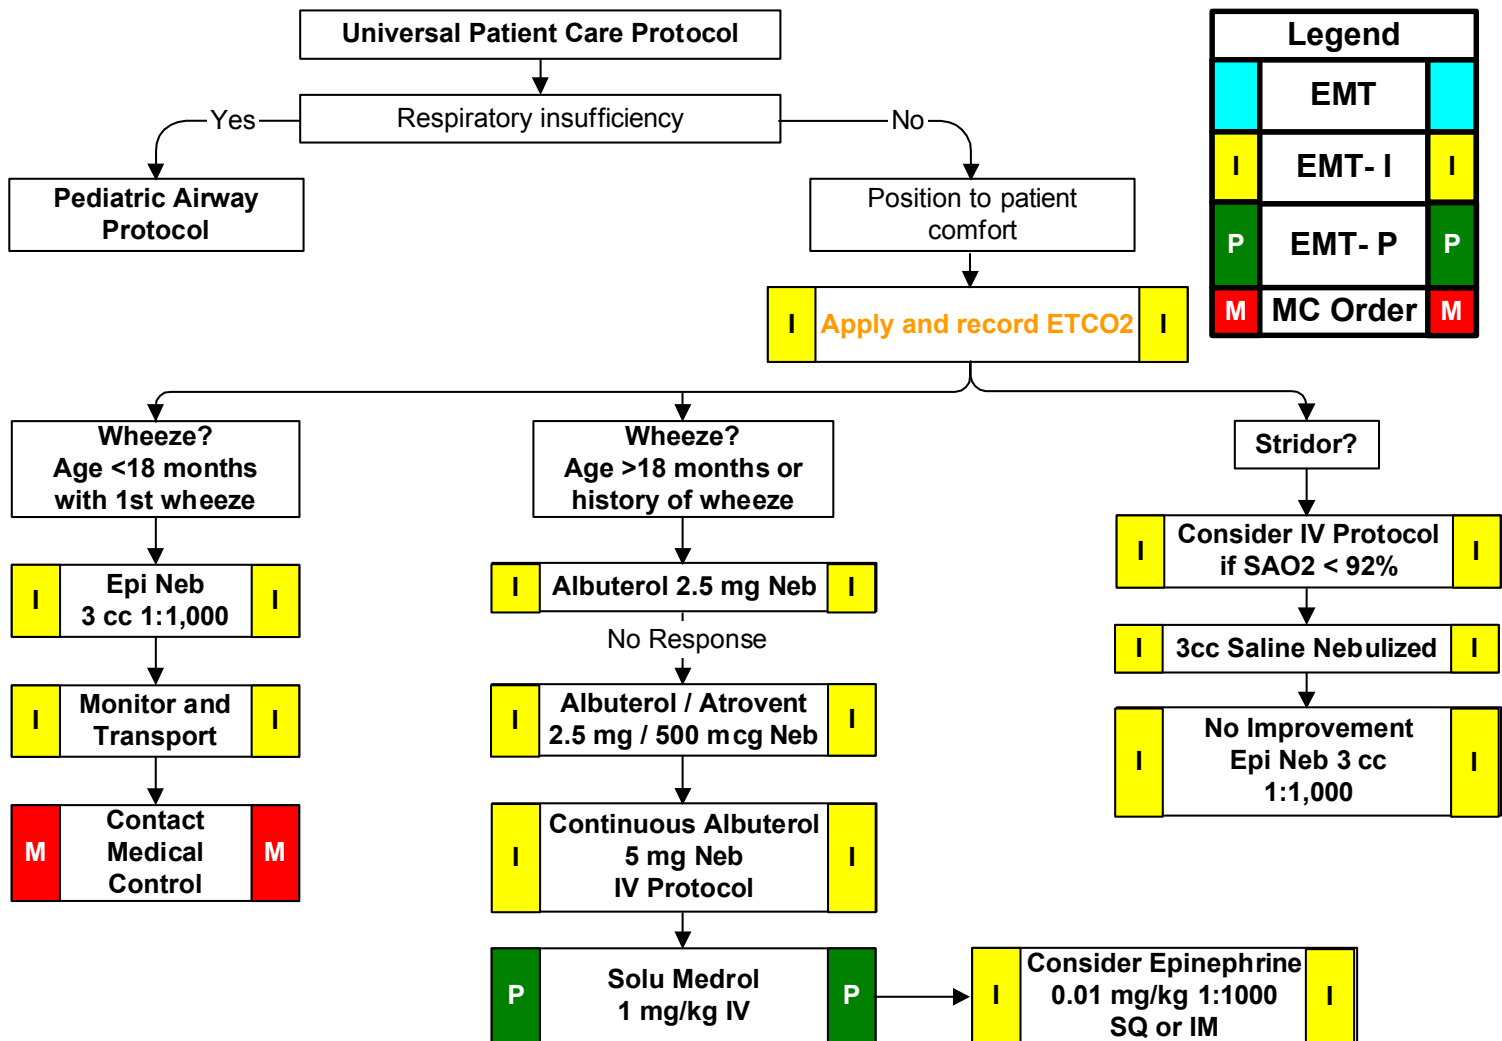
Universal Patient Care Protocol

Respiratory insufficiency

Yes

No

Pediatric Airway Protocol

Position to patient comfort

I Apply and record ETCO2 I

Legend

EMT

I EMT- I I

P EMT- P P

M MC Order M

Wheeze? Age <18 months with 1st wheeze

Wheeze? Age >18 months or history of wheeze

Stridor?

I Epi Neb 3 cc 1:1,000 I

I Monitor and Transport I

M Contact Medical Control M

I Albuterol 2.5 mg Neb I

No Response

I Albuterol / Atrovent 2.5 mg / 500 mcg Neb I

I Continuous Albuterol 5 mg Neb IV Protocol I

P Solu Medrol 1 mg/kg IV P

I Consider Epinephrine 0.01 mg/kg 1:1000 SQ or IM I

I Consider IV Protocol if SAO2 < 92% I

I 3cc Saline Nebulized I

I No Improvement Epi Neb 3 cc 1:1,000 I